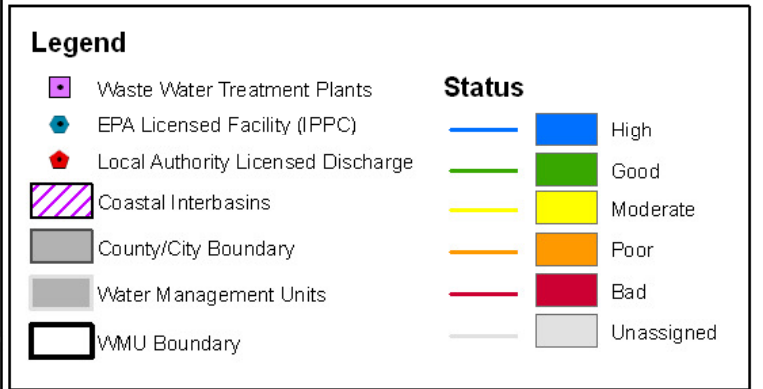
Legend

Waste Water Treatment Plants

EPA Licensed Facility (IPPC)

Local Authority Licensed Discharge

Coastal Interbasins

County/City Boundary

Water Management Units

WMU Boundary

Status

High

Good

Moderate

Poor

Bad

Unassigned